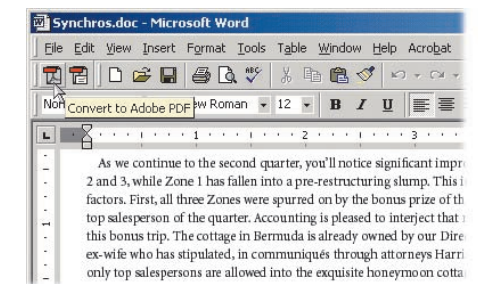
Synchros.doc - Microsoft Word

File Edit View Insert Format Tools Table Window Help Acrobat

Nor Convert to Adobe PDF ew Roman 12 B I U

As we continue to the second quarter, you'll notice significant impr 2 and 3, while Zone 1 has fallen into a pre-restructuring slump. This i factors. First, all three Zones were spurred on by the bonus prize of th top salesperson of the quarter. Accounting is pleased to interject that this bonus trip. The cottage in Bermuda is already owned by our Dire ex-wife who has stipulated, in communiqués through attorneys Harri only top salespersons are allowed into the exquisite honeymoon cotta